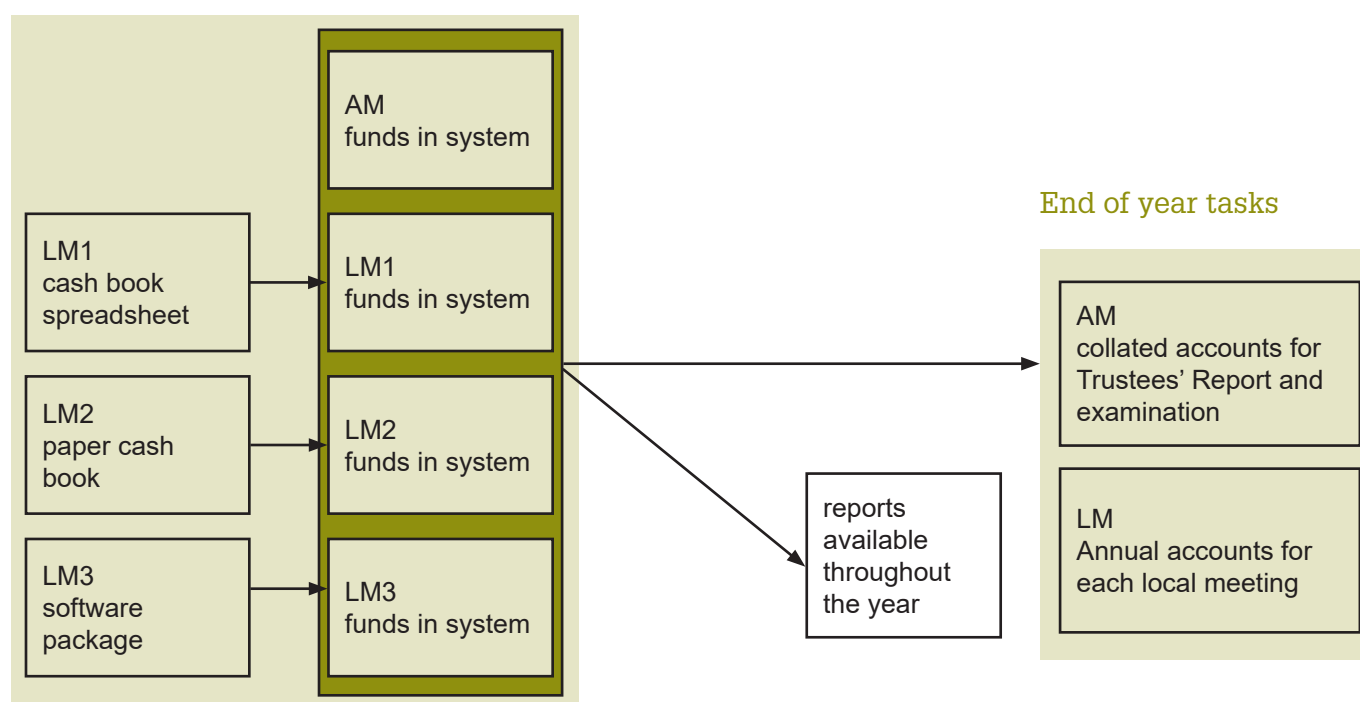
AM
funds in system

LM1
cash book
spreadsheet

LM1
funds in system

LM2
paper cash
book

LM2
funds in system

LM3
software
package

LM3
funds in system

reports
available
throughout
the year

End of year tasks

AM
collated accounts for
Trustees' Report and
examination

LM
Annual accounts for
each local meeting